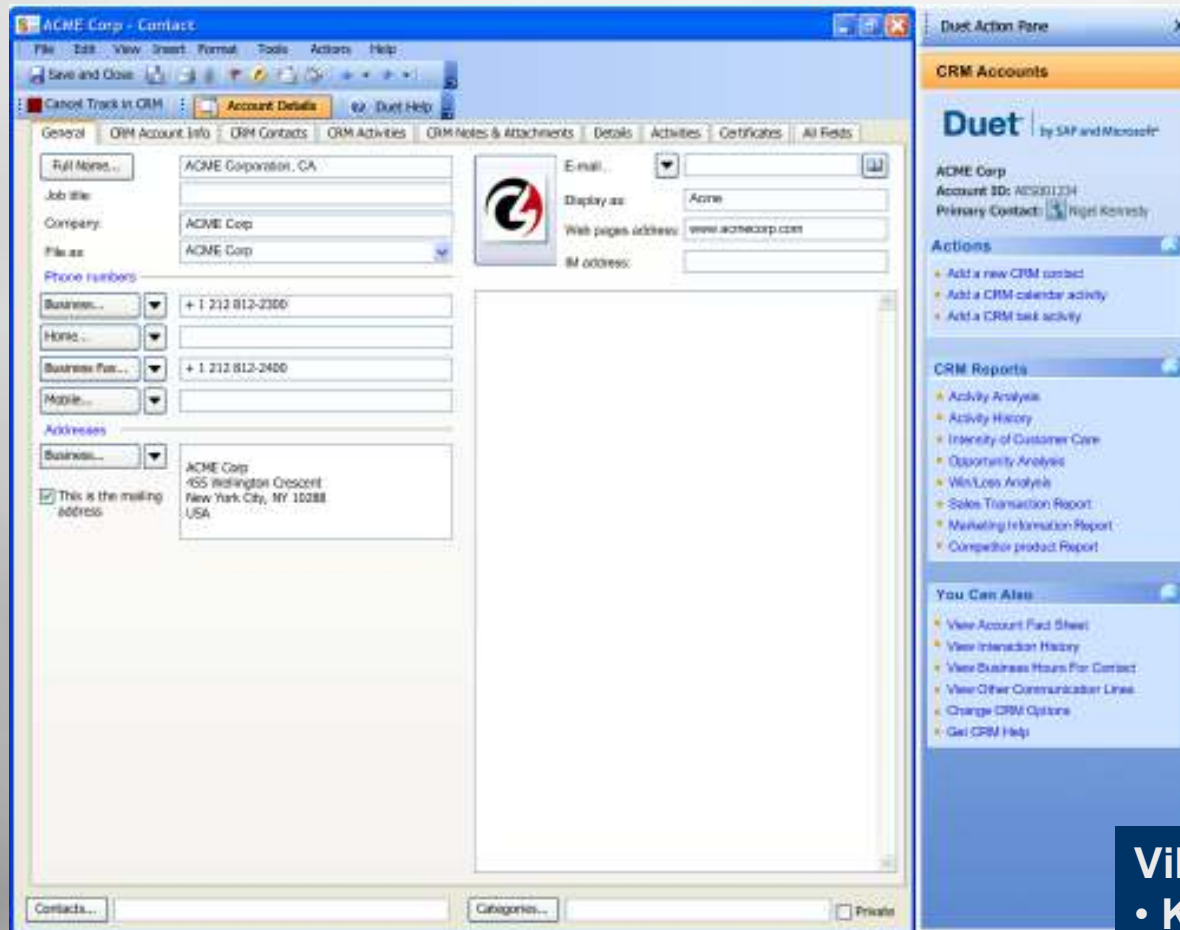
ACME Corp - Contact

File Edit View Insert Format Tools Actions Help

Save and Close

Cancel Track in CRM | Account Details | Duet Help

General | CRM Account Info | CRM Contacts | CRM Activities | CRM Notes & Attachments | Details | Activities | Certificates | All Fields

Full Name... ACME Corporation, CA
Job title:
Company: ACME Corp
File as: ACME Corp

Phone numbers
Business... + 1 212 812-2300
Home...
Business Fax... + 1 212 812-2400
Mobile...

Addresses
Business... ACME Corp
455 Wellington Crescent
New York City, NY 10288
USA

This is the mailing address

E-mail...
Display as: Acme
Web pages address: www.acmecorp.com
IM address:

Contacts...
Categories...
Private

Duet Action Pane

CRM Accounts

Duet | by SAP and Microsoft

ACME Corp
Account ID: AES001234
Primary Contact: Nigel Kennedy

Actions
Add a new CRM contact
Add a CRM calendar activity
Add a CRM task activity

CRM Reports
Activity Analysis
Activity History
Intensity of Customer Care
Opportunity Analysis
Win/Loss Analysis
Sales Transaction Report
Marketing Information Report
Competitor product Report

You Can Also
View Account Fact Sheet
View Interaction History
View Business Hours For Contact
View Other Communication Lines
Change CRM Options
Get CRM Help

Vi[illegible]
• K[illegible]